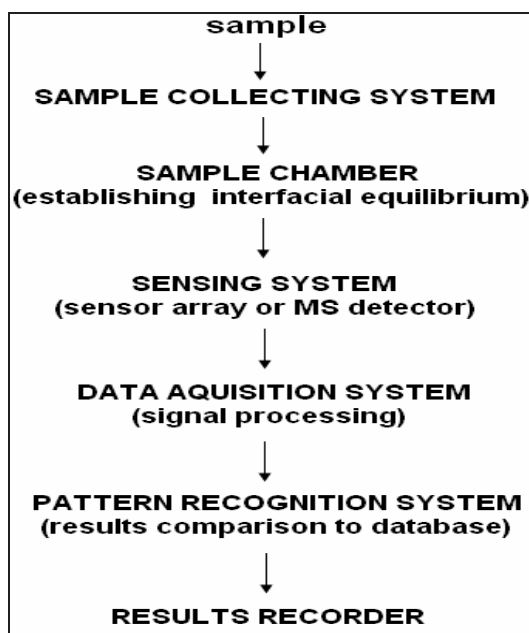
sample

SAMPLE COLLECTING SYSTEM

SAMPLE CHAMBER
(establishing interfacial equilibrium)

SENSING SYSTEM
(sensor array or MS detector)

DATA AQUISITION SYSTEM
(signal processing)

PATTERN RECOGNITION SYSTEM
(results comparison to database)

RESULTS RECORDER